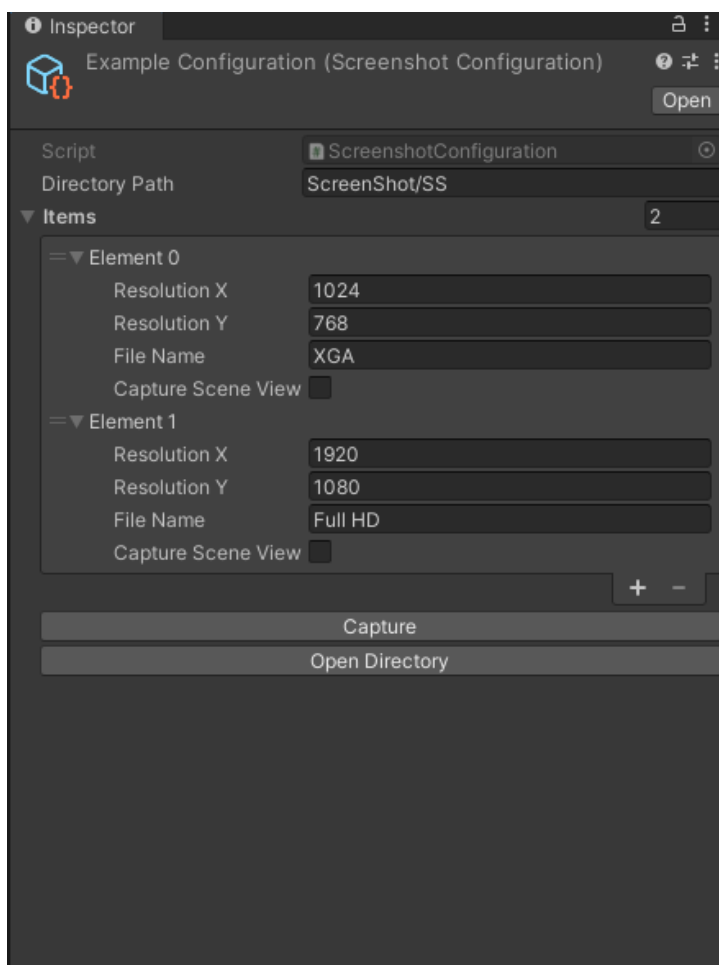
Inspector

Example Configuration (Screenshot Configuration)

Open

Script ScreenshotConfiguration

Directory Path ScreenShot/SS

Items 2

Element 0

Resolution X 1024

Resolution Y 768

File Name XGA

Capture Scene View

Element 1

Resolution X 1920

Resolution Y 1080

File Name Full HD

Capture Scene View

+ −

Capture

Open Directory